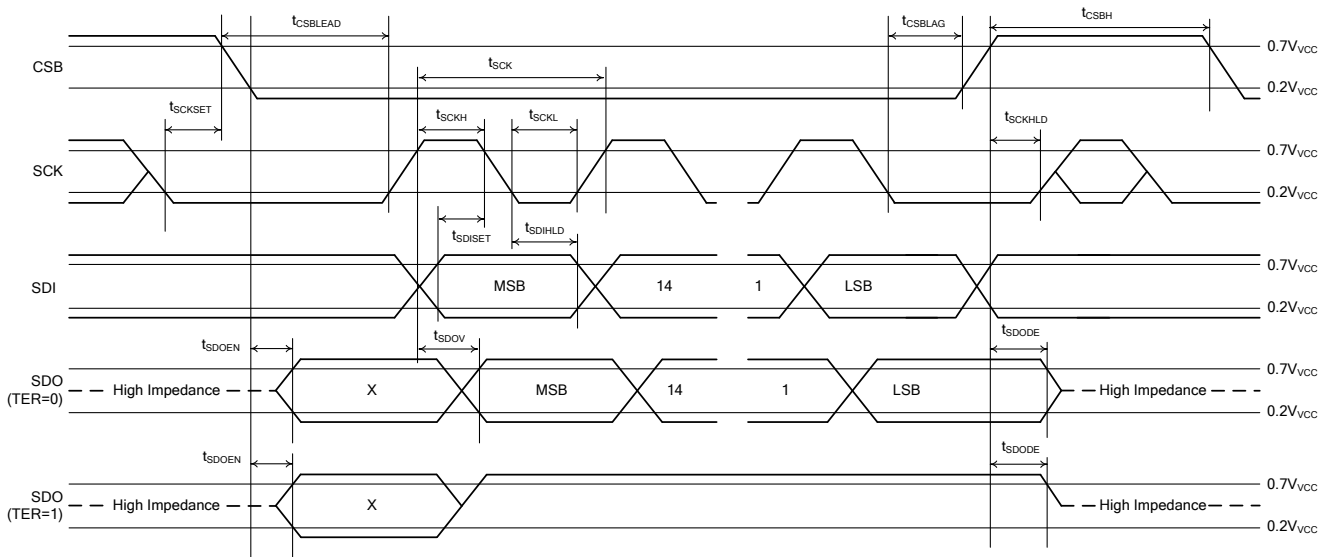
$t_{CSBLEAD}$

$t_{CSBLAG}$

$t_{CSBH}$

CSB

$0.7V_{VCC}$

$t_{SCK}$

$0.2V_{VCC}$

$t_{SCKSET}$

$t_{SCKH}$

$t_{SCKL}$

$t_{SCKHLD}$

SCK

$0.7V_{VCC}$

$0.2V_{VCC}$

$t_{SDISET}$

$t_{SDIHLD}$

SDI

MSB

14

1

LSB

$0.7V_{VCC}$

$0.2V_{VCC}$

$t_{SDOEN}$

$t_{SDOV}$

$t_{SDODE}$

SDO (TER=0)

High Impedance

X

MSB

14

1

LSB

High Impedance

$0.7V_{VCC}$

$0.2V_{VCC}$

$t_{SDOEN}$

$t_{SDODE}$

SDO (TER=1)

High Impedance

X

High Impedance

$0.7V_{VCC}$

$0.2V_{VCC}$